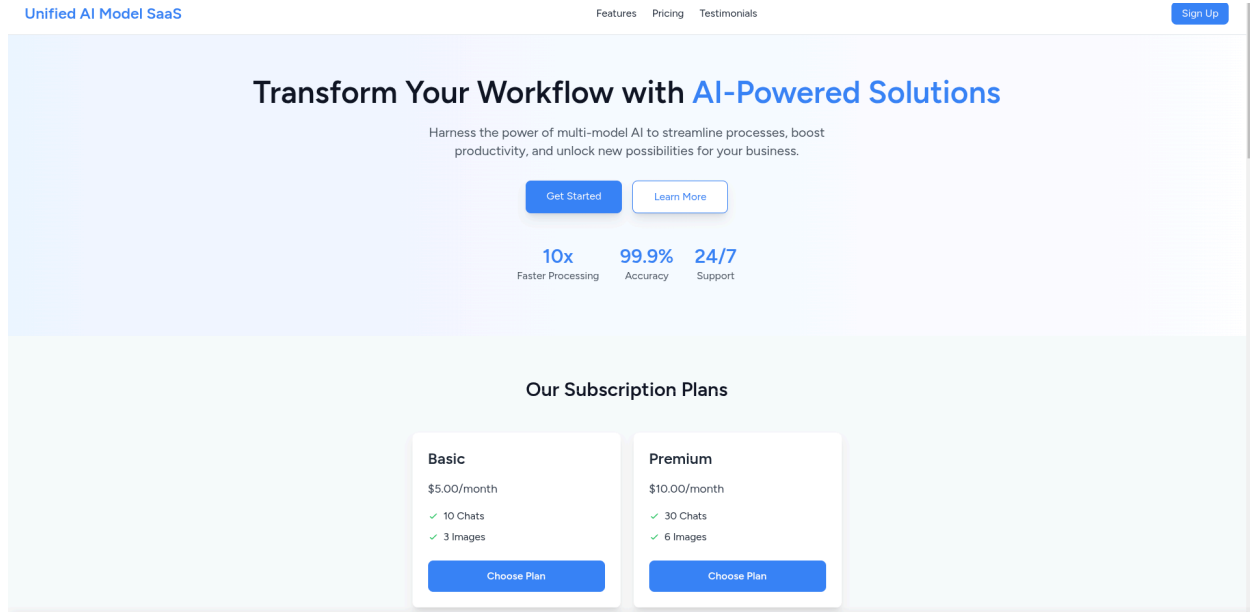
Unified AI Model SaaS

Features Pricing Testimonials

Sign Up

Transform Your Workflow with AI-Powered Solutions

Harness the power of multi-model AI to streamline processes, boost productivity, and unlock new possibilities for your business.

Get Started

Learn More

10x
Faster Processing

99.9%
Accuracy

24/7
Support

Our Subscription Plans

Basic

$5.00/month

✓ 10 Chats

✓ 3 Images

Choose Plan

Premium

$10.00/month

✓ 30 Chats

✓ 6 Images

Choose Plan